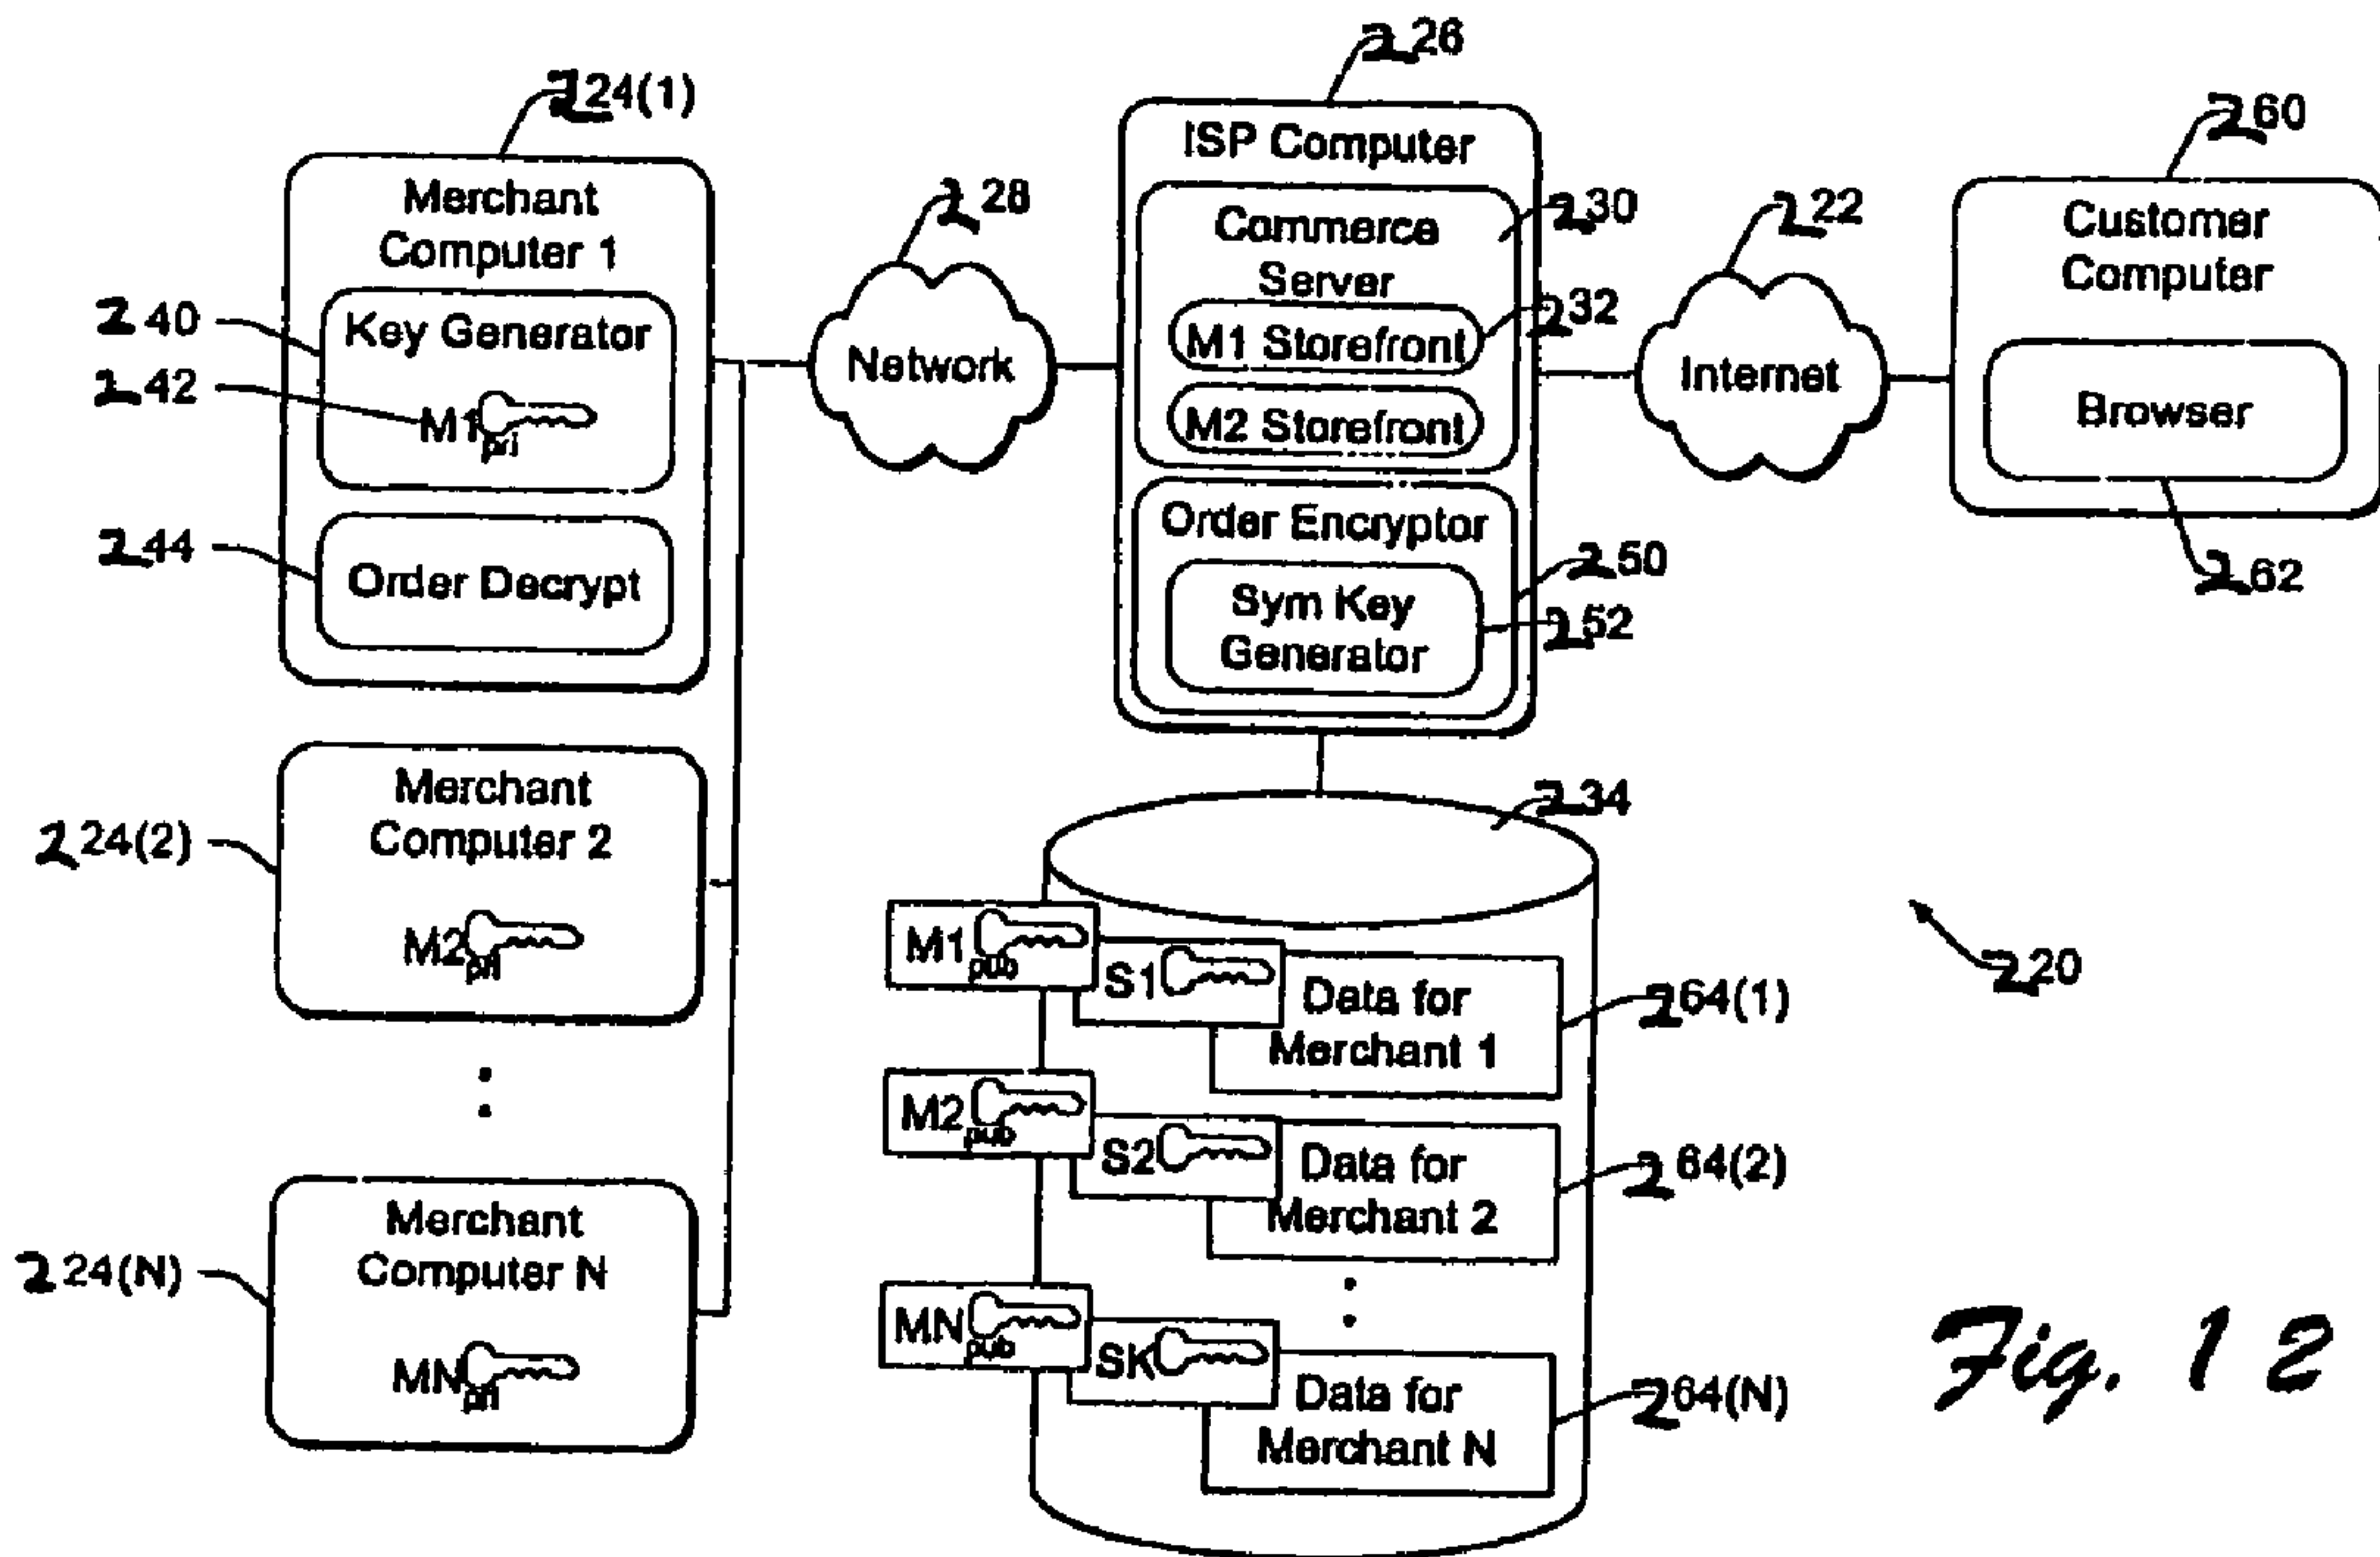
224(1)

Merchant Computer 1

240

Key Generator

242

$M1_{pri}$

244

Order Decrypt

224(2)

Merchant Computer 2

$M2_{pri}$

224(N)

Merchant Computer N

$MN_{pri}$

228

Network

226

ISP Computer

Commerce Server

230

M1 Storefront

232

M2 Storefront

Order Encryptor

250

Sym Key Generator

252

222

Internet

260

Customer Computer

Browser

262

234

$M1_{pub}$

S1

Data for Merchant 1

264(1)

$M2_{pub}$

S2

Data for Merchant 2

264(2)

$MN_{pub}$

SK

Data for Merchant N

264(N)

220

Fig. 12